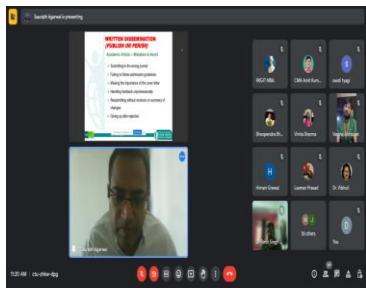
Saurabh Agarwal is presenting

WRITTEN DISSEMINATION
(PUBLISH OR PERISH)

Academic Article – Mistakes to Avoid

Submitting to the wrong journal
Failing to follow submission guidelines
Missing the importance of the cover letter
Handling feedback unprofessionally
Resubmitting without revisions or summary of changes
Giving up after rejection

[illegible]

Saurabh Agarwal

RKGIT MBA
CMA Amit Kum...
swati tyagi
Shreyanshi Sh...
Vinita Sharma
Varsha Sh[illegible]
Himani Grewal
Laxman Prasad
Dr. Vibhuti
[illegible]
36 others
You

11:20 AM | ctu-chkw-dpg